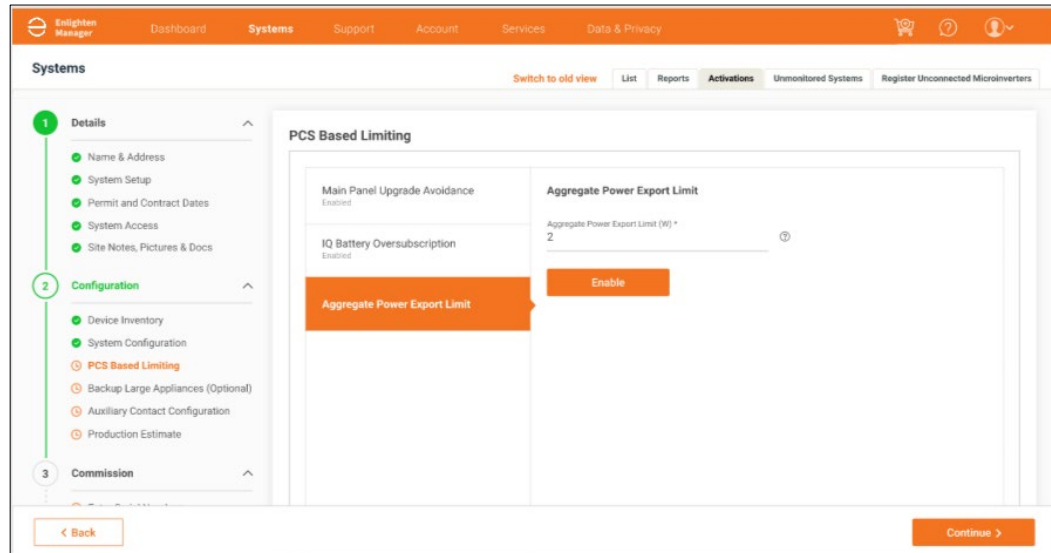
Enlighten Manager Dashboard Systems Support Account Services Data & Privacy

Systems

Switch to old view List Reports Activations Unmonitored Systems Register Unconnected Microinverters

1 Details

Name & Address
System Setup
Permit and Contract Dates
System Access
Site Notes, Pictures & Docs

2 Configuration

Device Inventory
System Configuration
PCS Based Limiting
Backup Large Appliances (Optional)
Auxiliary Contact Configuration
Production Estimate

3 Commission

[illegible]

PCS Based Limiting

Main Panel Upgrade Avoidance
Enabled

IQ Battery Oversubscription
Enabled

Aggregate Power Export Limit

Aggregate Power Export Limit

Aggregate Power Export Limit (W) *
2

Enable

< Back

Continue >